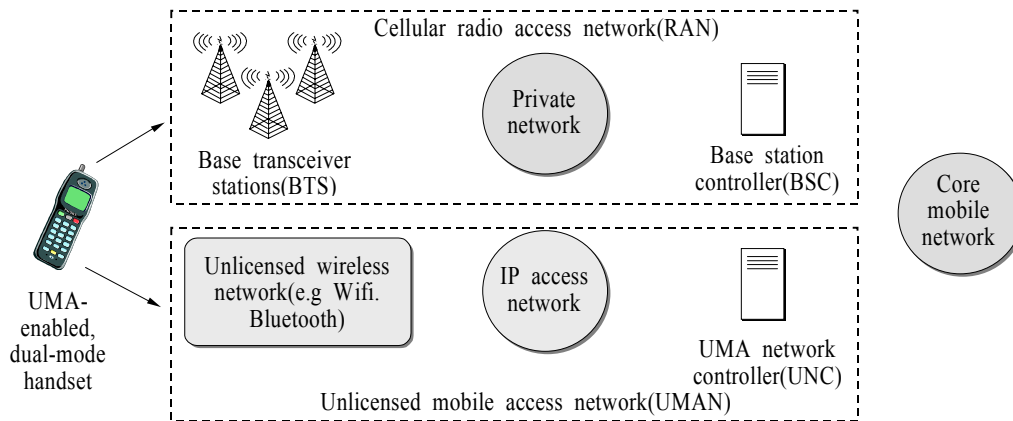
Cellular radio access network(RAN)

Base transceiver stations(BTS)

Private network

Base station controller(BSC)

UMA-enabled, dual-mode handset

Core mobile network

Unlicensed wireless network(e.g Wifi. Bluetooth)

IP access network

UMA network controller(UNC)

Unlicensed mobile access network(UMAN)